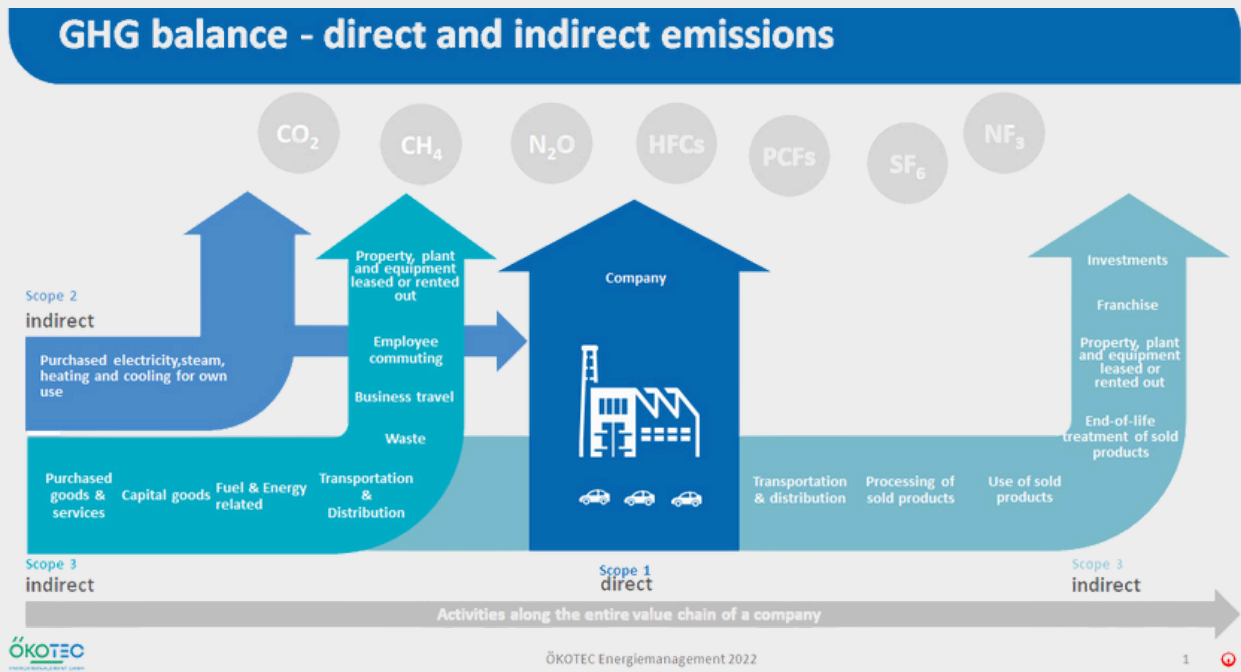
GHG balance - direct and indirect emissions

$CO_2$ $CH_4$ $N_2O$ HFCs PCFs $SF_6$ $NF_3$

Scope 2
indirect

Purchased electricity,steam, heating and cooling for own use

Property, plant and equipment leased or rented out

Employee commuting

Business travel

Waste

Purchased goods & services

Capital goods

Fuel & Energy related

Transportation & Distribution

Company

Transportation & distribution

Processing of sold products

Use of sold products

Investments

Franchise

Property, plant and equipment leased or rented out

End-of-life treatment of sold products

Scope 3
indirect

Scope 1
direct

Scope 3
indirect

Activities along the entire value chain of a company

ÖKOTEC

ÖKOTEC Energiemanagement 2022

1